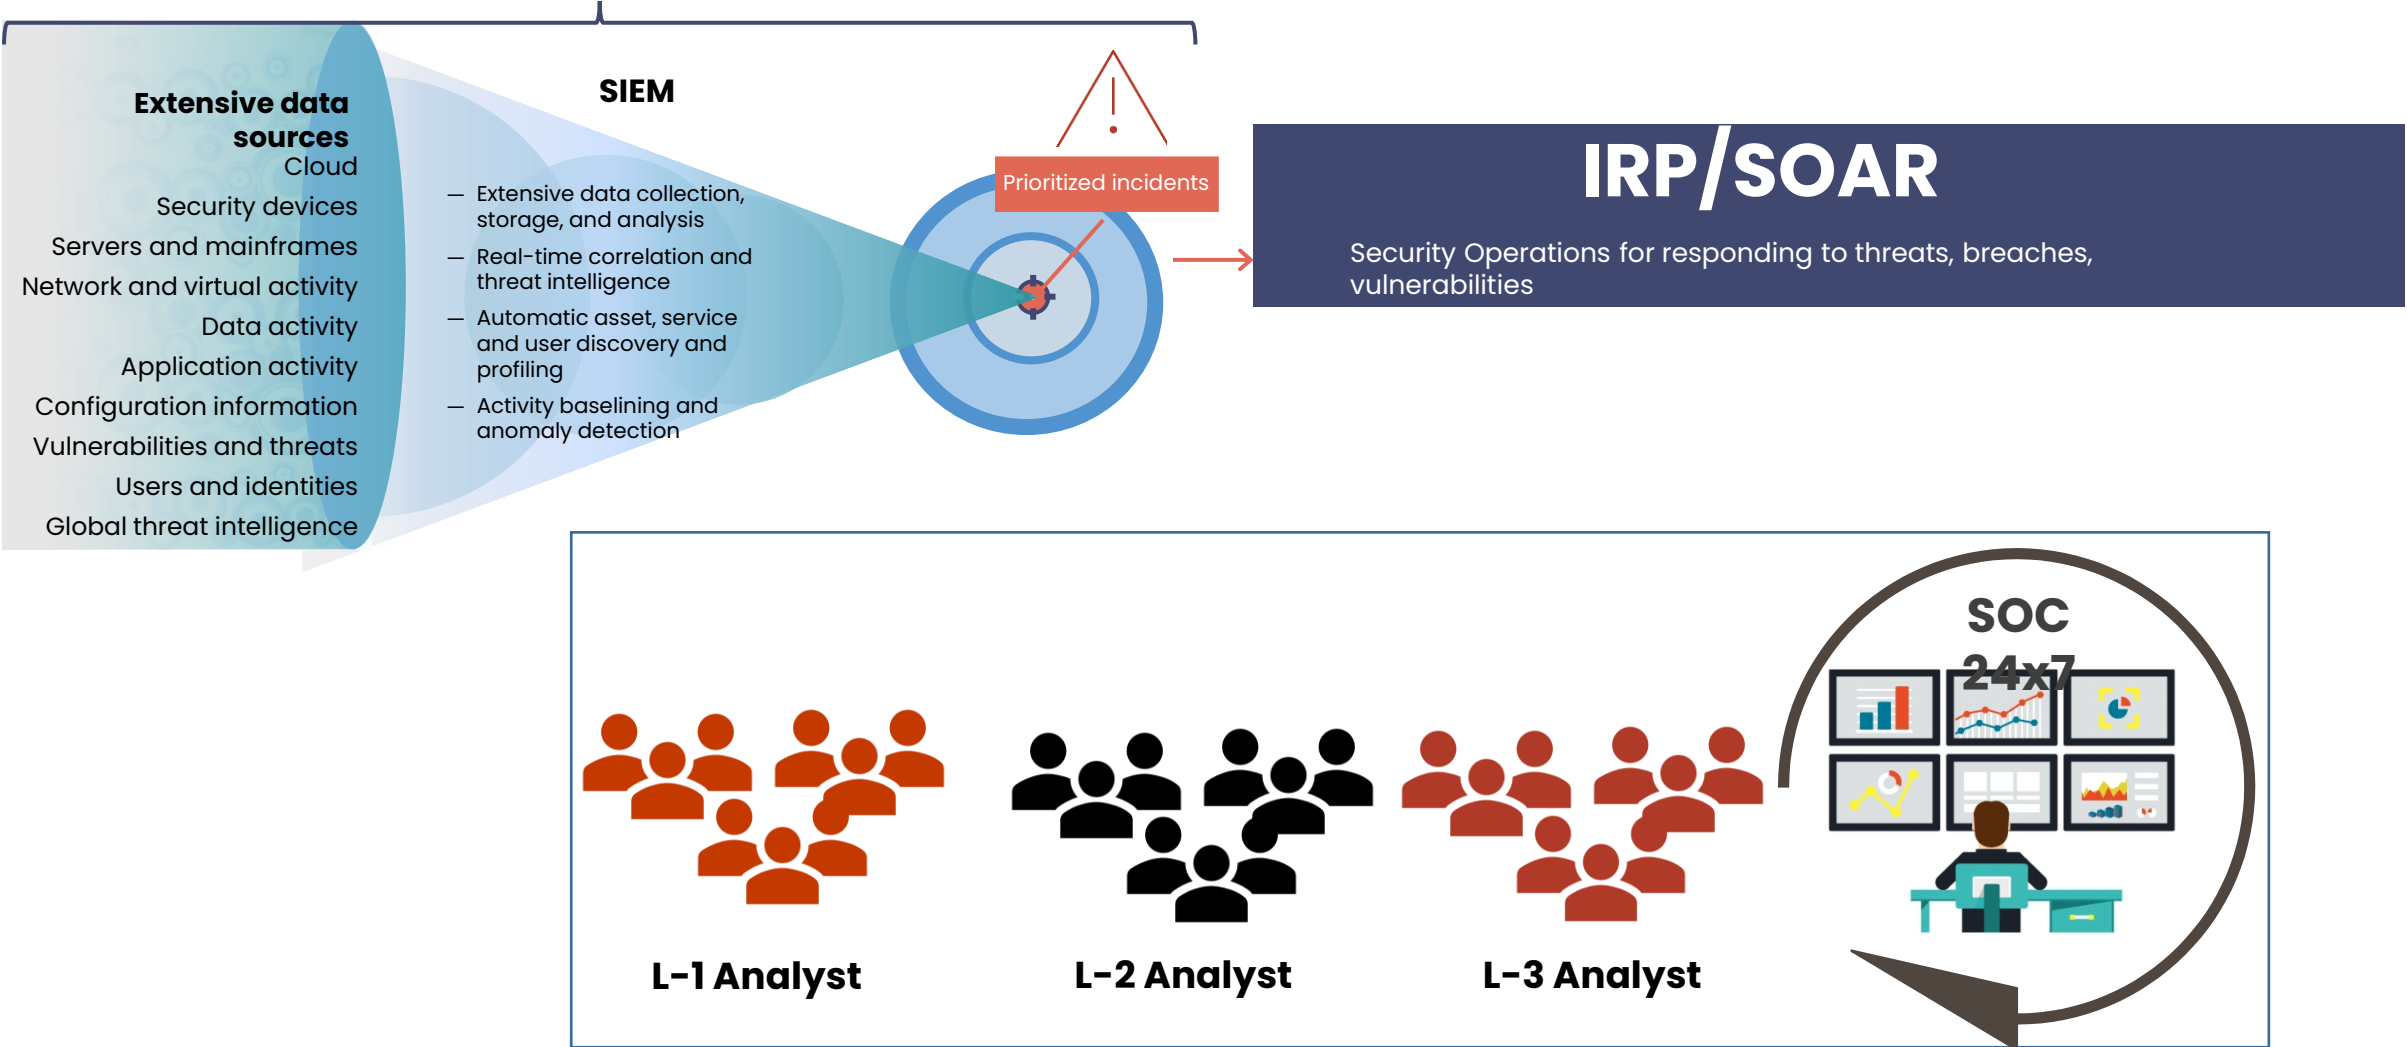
Extensive data sources

Cloud

Security devices

Servers and mainframes

Network and virtual activity

Data activity

Application activity

Configuration information

Vulnerabilities and threats

Users and identities

Global threat intelligence

SIEM

— Extensive data collection, storage, and analysis

— Real-time correlation and threat intelligence

— Automatic asset, service and user discovery and profiling

— Activity baselining and anomaly detection

Prioritized incidents

IRP/SOAR

Security Operations for responding to threats, breaches, vulnerabilities

SOC 24x7

L-1 Analyst

L-2 Analyst

L-3 Analyst